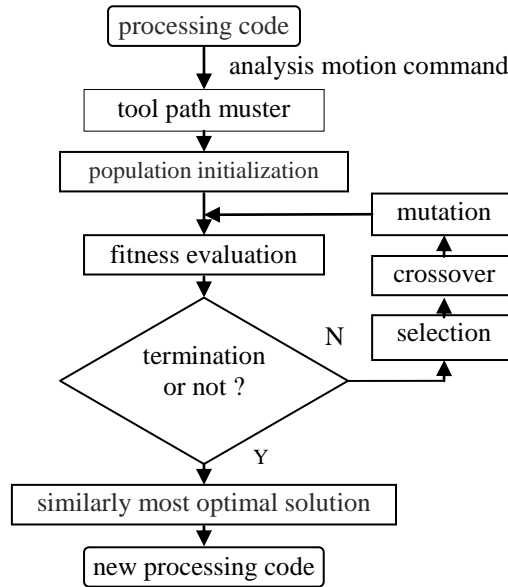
processing code

analysis motion command

tool path muster

population initialization

mutation

fitness evaluation

crossover

N

selection

termination or not ?

Y

similarly most optimal solution

new processing code